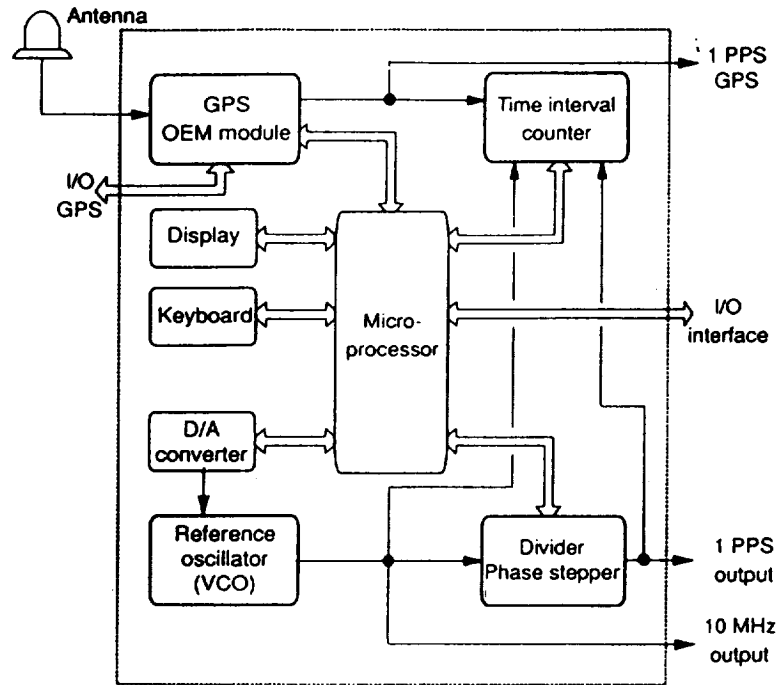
Antenna

GPS OEM module

1 PPS GPS

Time interval counter

I/O GPS

Display

Keyboard

Micro-processor

I/O interface

D/A converter

Reference oscillator (VCO)

Divider Phase stepper

1 PPS output

10 MHz output